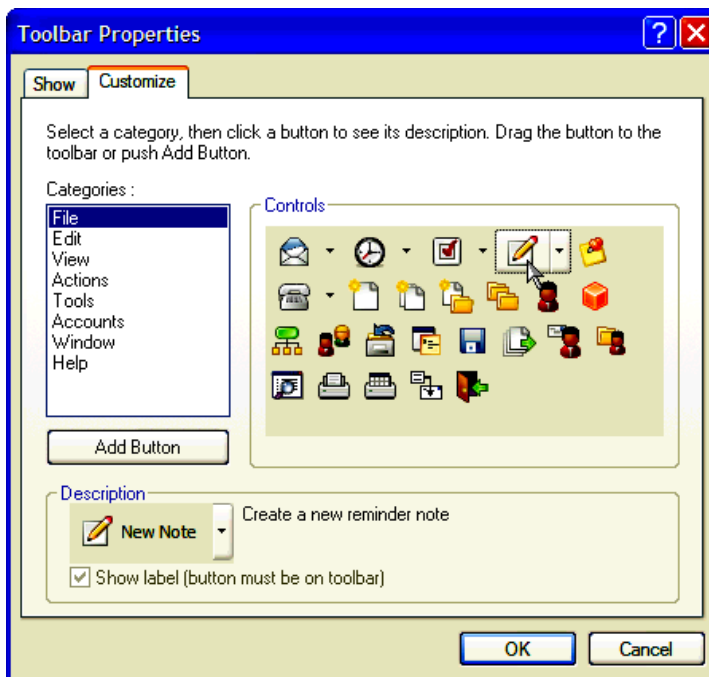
Toolbar Properties

Show | Customize

Select a category, then click a button to see its description. Drag the button to the toolbar or push Add Button.

Categories :

File
Edit
View
Actions
Tools
Accounts
Window
Help

Add Button

Controls

Description

New Note

Create a new reminder note

Show label (button must be on toolbar)

OK

Cancel